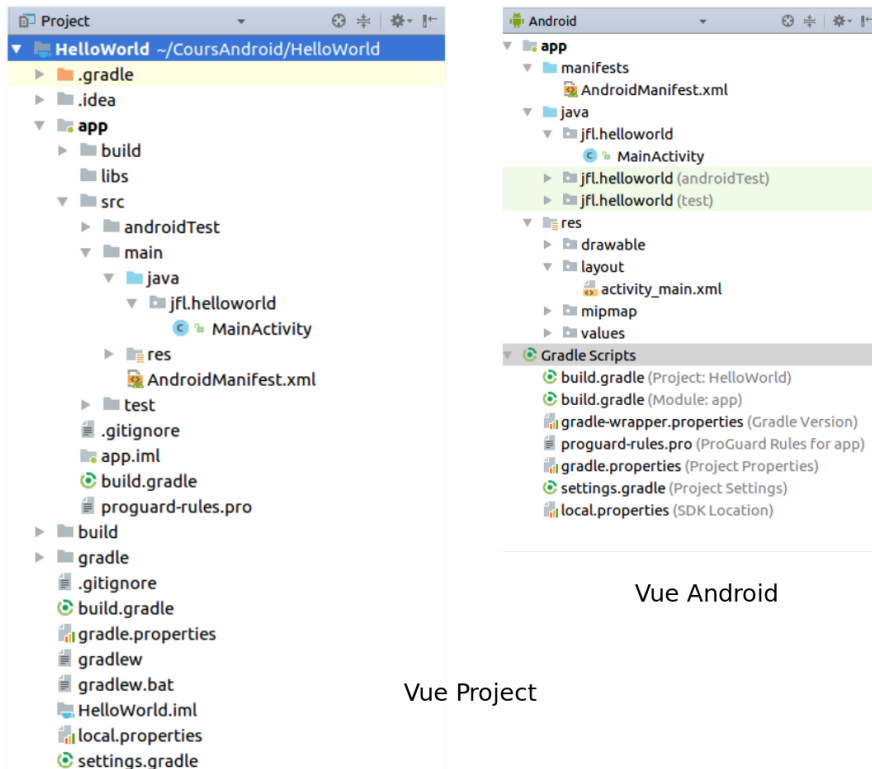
Project

HelloWorld ~/CoursAndroid/HelloWorld
.gradle
.idea
app
build
libs
src
androidTest
main
java
jfl.helloworld
MainActivity
res
AndroidManifest.xml
test
.gitignore
app.iml
build.gradle
proguard-rules.pro
build
gradle
.gitignore
build.gradle
gradle.properties
gradlew
gradlew.bat
HelloWorld.iml
local.properties
settings.gradle

Vue Project

Android

app
manifests
AndroidManifest.xml
java
jfl.helloworld
MainActivity
jfl.helloworld (androidTest)
jfl.helloworld (test)
res
drawable
layout
activity_main.xml
mipmap
values
Gradle Scripts
build.gradle (Project: HelloWorld)
build.gradle (Module: app)
gradle-wrapper.properties (Gradle Version)
proguard-rules.pro (ProGuard Rules for app)
gradle.properties (Project Properties)
settings.gradle (Project Settings)
local.properties (SDK Location)

Vue Android